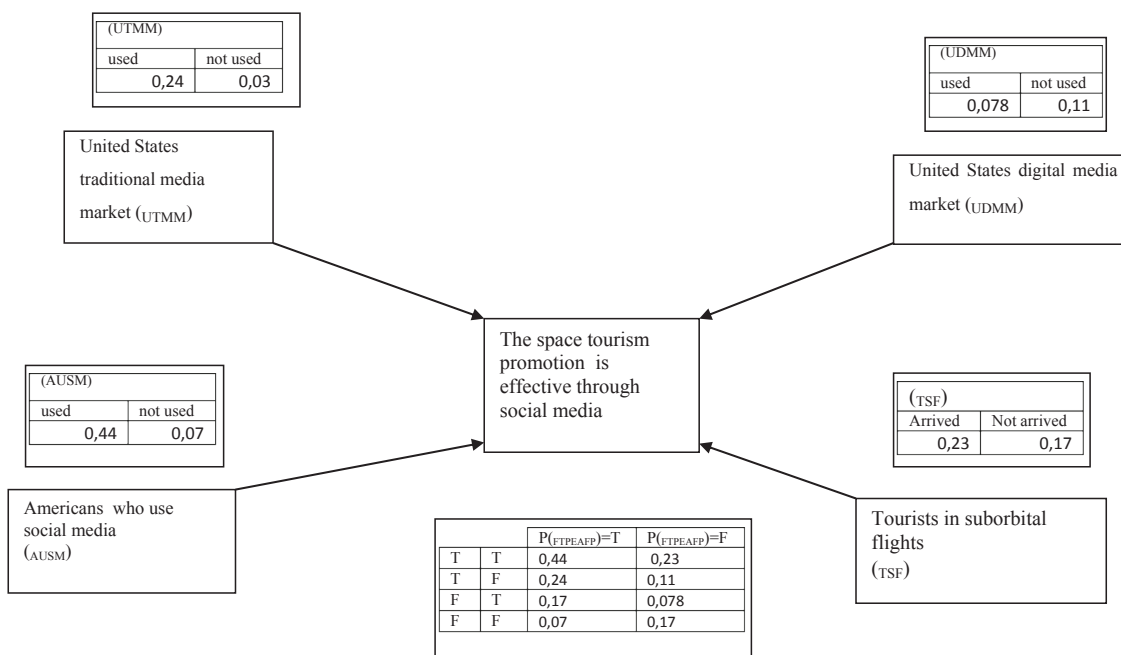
| (UTMM) | |
|---|---|
| used | not used |
| 0,24 | 0,03 |

| (UDMM) | |
|---|---|
| used | not used |
| 0,078 | 0,11 |

United States traditional media market (UTMM)

United States digital media market (UDMM)

The space tourism promotion is effective through social media

| (AUSM) | |
|---|---|
| used | not used |
| 0,44 | 0,07 |

| (TSF) | |
|---|---|
| Arrived | Not arrived |
| 0,23 | 0,17 |

Americans who use social media (AUSM)

| | | P(FTPEAFP)=T | P(FTPEAFP)=F |
|---|---|---|---|
| T | T | 0,44 | 0,23 |
| T | F | 0,24 | 0,11 |
| F | T | 0,17 | 0,078 |
| F | F | 0,07 | 0,17 |

Tourists in suborbital flights (TSF)